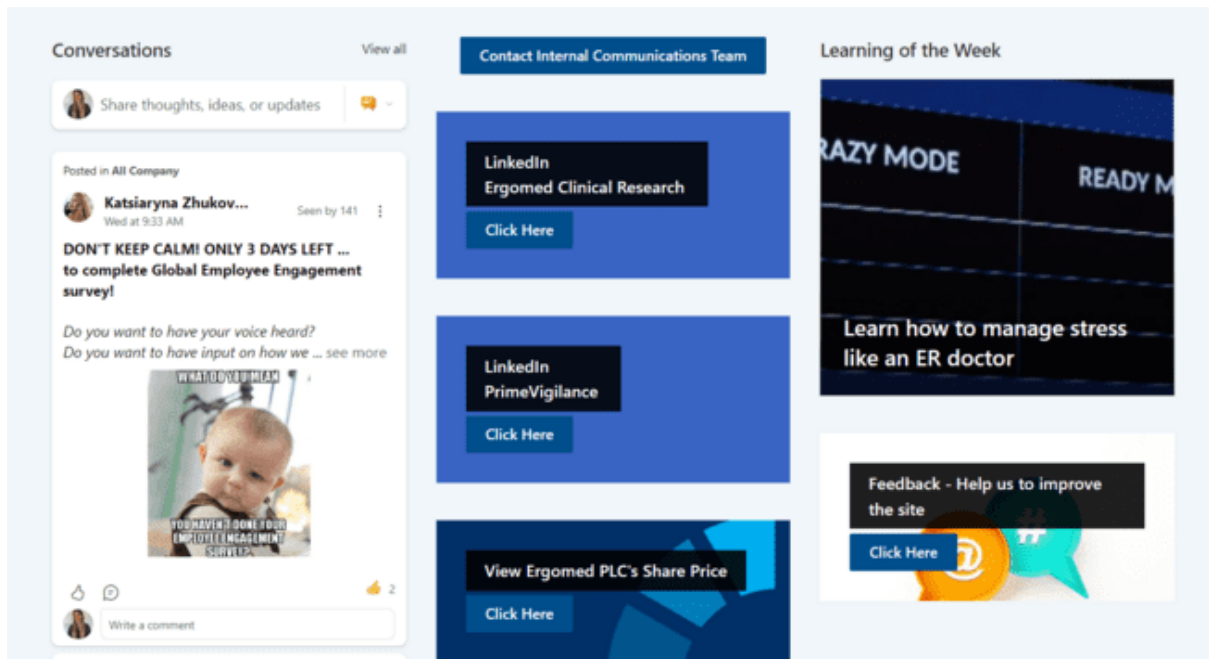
Conversations

View all

Share thoughts, ideas, or updates

Posted in All Company

Katsiaryna Zhukov...
Wed at 9:33 AM

Seen by 141

DON'T KEEP CALM! ONLY 3 DAYS LEFT ... to complete Global Employee Engagement survey!

Do you want to have your voice heard?
Do you want to have input on how we ... see more

WHAT DO YOU MEAN

YOU HAVEN'T DONE YOUR EMPLOYEE ENGAGEMENT SURVEY?

2

Write a comment

Contact Internal Communications Team

LinkedIn
Ergomed Clinical Research

Click Here

LinkedIn
PrimeVigilance

Click Here

View Ergomed PLC's Share Price

Click Here

Learning of the Week

RAZY MODE

READY M

Learn how to manage stress like an ER doctor

Feedback - Help us to improve the site

Click Here